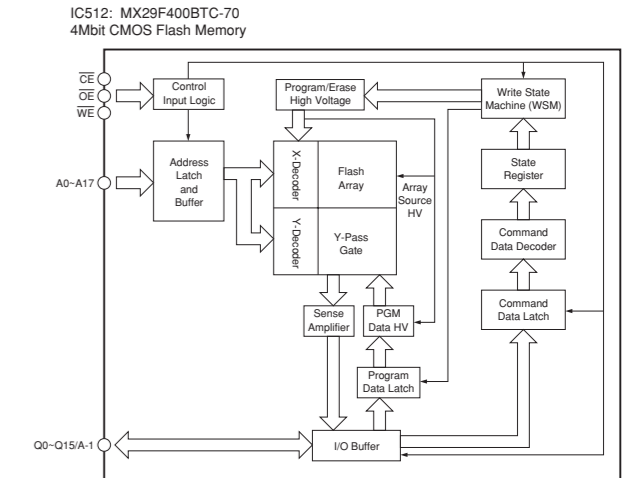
IC512: MX29F400BTC-70
4Mbit CMOS Flash Memory

$\overline{CE}$
$\overline{OE}$
$\overline{WE}$

Control Input Logic

Program/Erase High Voltage

Write State Machine (WSM)

A0~A17

Address Latch and Buffer

X-Decoder

Flash Array

Array Source HV

State Register

Y-Decoder

Y-Pass Gate

Command Data Decoder

Command Data Latch

Sense Amplifier

PGM Data HV

Program Data Latch

Q0~Q15/A-1

I/O Buffer